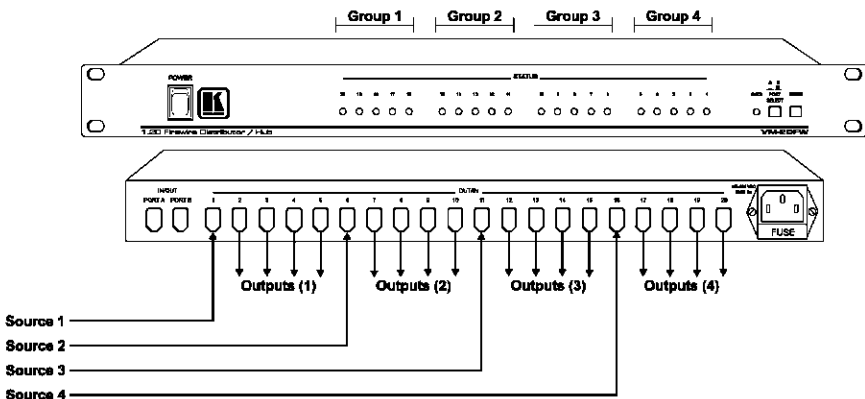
Group 1
Group 2
Group 3
Group 4

POWER
STATUS
20 19 18 17 16
15 14 13 12 11
10 9 8 7 6
5 4 3 2 1
PORT SELECT
1:20 Firewire Distributor / Hub
VM-20FW

INPUT
PORT A PORT B
OUT/IN
1 2 3 4 5 6 7 8 9 10 11 12 13 14 15 16 17 18 19 20
FUSE

Outputs (1)
Outputs (2)
Outputs (3)
Outputs (4)

Source 1
Source 2
Source 3
Source 4